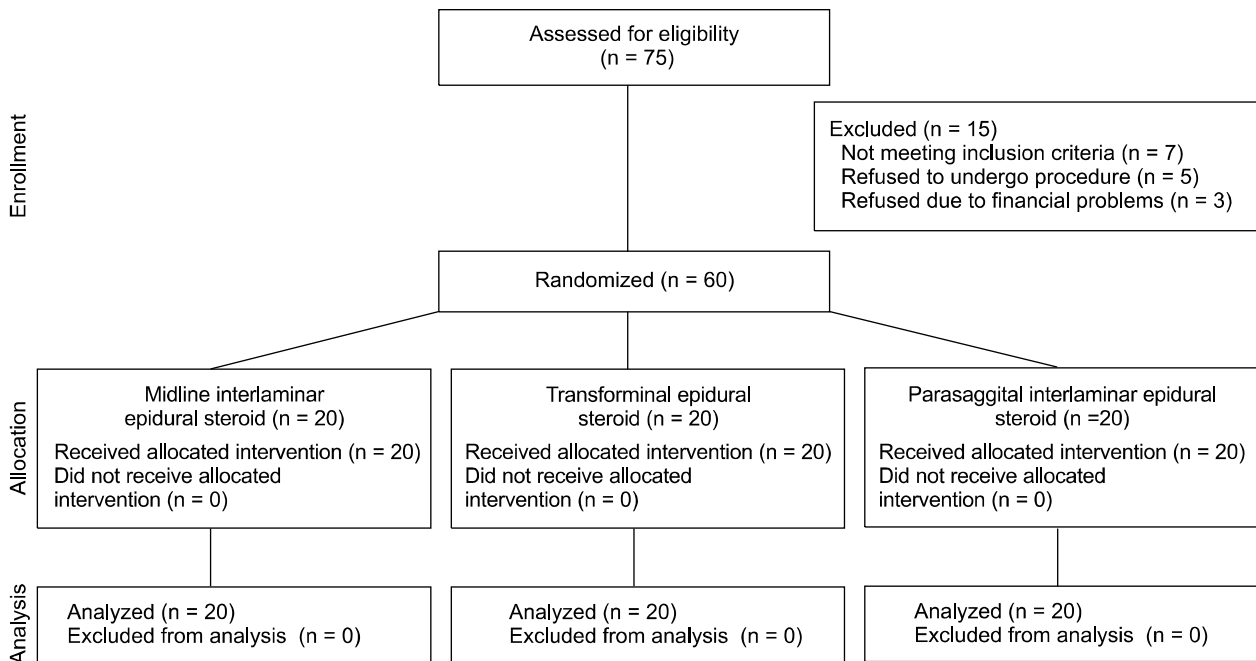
Enrollment

Assessed for eligibility
(n = 75)

Excluded (n = 15)
Not meeting inclusion criteria (n = 7)
Refused to undergo procedure (n = 5)
Refused due to financial problems (n = 3)

Randomized (n = 60)

Allocation

Midline interlaminar epidural steroid (n = 20)
Received allocated intervention (n = 20)
Did not receive allocated intervention (n = 0)

Transforminal epidural steroid (n = 20)
Received allocated intervention (n = 20)
Did not receive allocated intervention (n = 0)

Parasaggital interlaminar epidural steroid (n =20)
Received allocated intervention (n = 20)
Did not receive allocated intervention (n = 0)

Analysis

Analyzed (n = 20)
Excluded from analysis (n = 0)

Analyzed (n = 20)
Excluded from analysis (n = 0)

Analyzed (n = 20)
Excluded from analysis (n = 0)